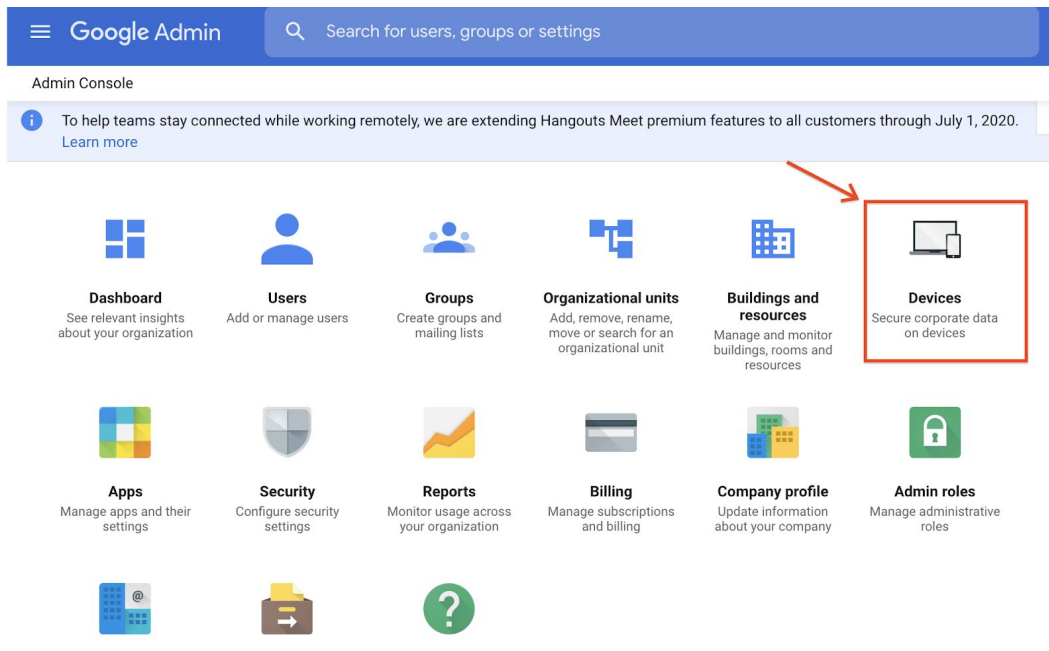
Google Admin

Search for users, groups or settings

Admin Console

To help teams stay connected while working remotely, we are extending Hangouts Meet premium features to all customers through July 1, 2020.
Learn more

Dashboard
See relevant insights about your organization

Users
Add or manage users

Groups
Create groups and mailing lists

Organizational units
Add, remove, rename, move or search for an organizational unit

Buildings and resources
Manage and monitor buildings, rooms and resources

Devices
Secure corporate data on devices

Apps
Manage apps and their settings

Security
Configure security settings

Reports
Monitor usage across your organization

Billing
Manage subscriptions and billing

Company profile
Update information about your company

Admin roles
Manage administrative roles